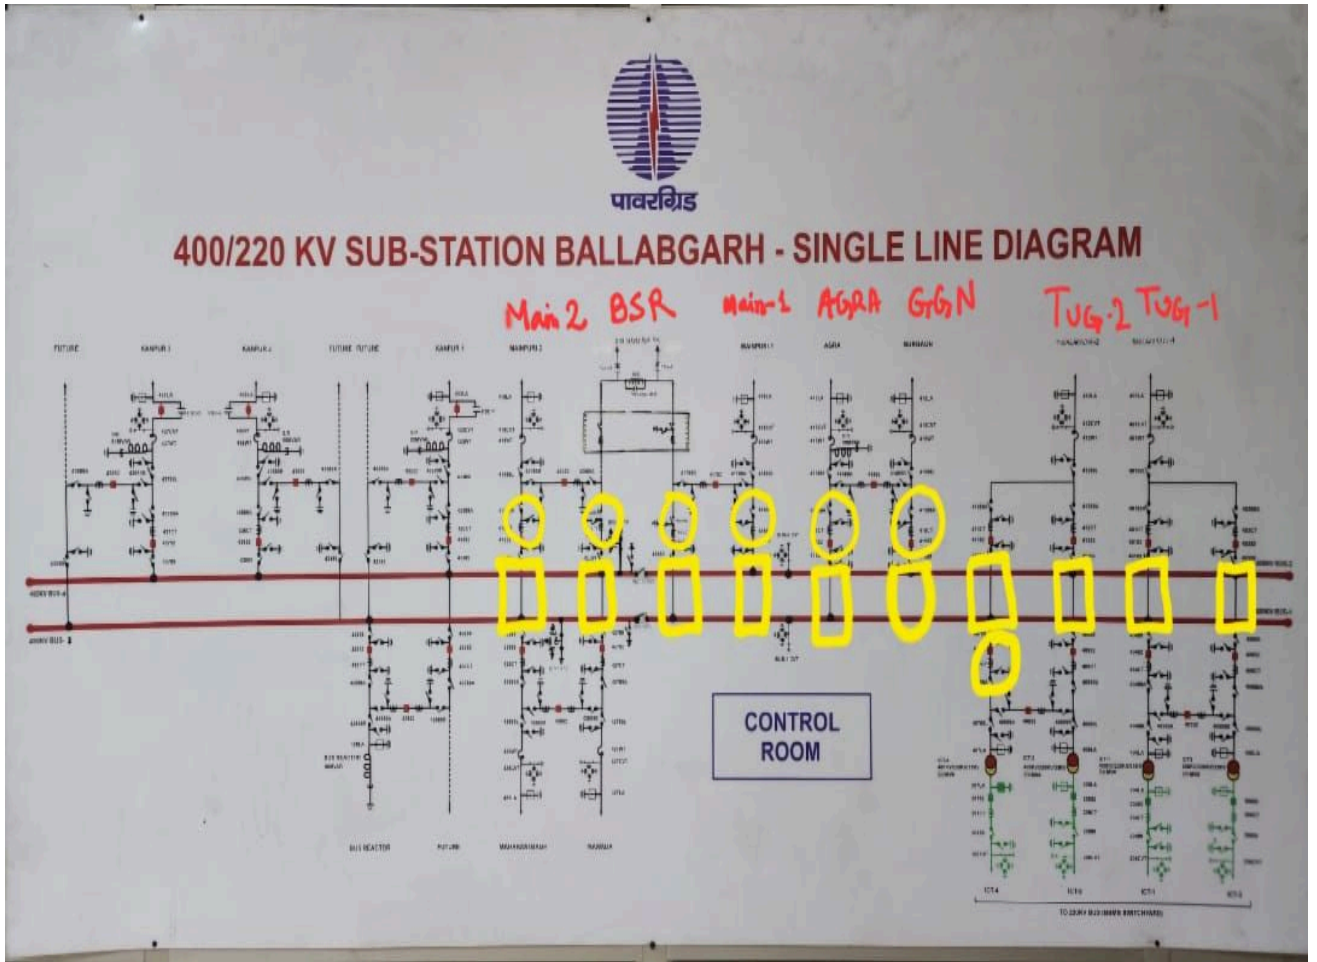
पावरग्रिड

400/220 KV SUB-STATION BALLABGARH - SINGLE LINE DIAGRAM

Main 2 BSR Main-1 AGRA GGN Tug-2 Tug-1

FUTURE KANPUR I KANPUR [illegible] FUTURE FUTURE KANPUR I MAINPURI 2 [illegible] MAINPURI 1 AGRA GURGAON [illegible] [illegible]

400KV BUS-I

400KV BUS-II

CONTROL ROOM

BUS REACTOR FUTURE MAHARANIBAGH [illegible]

ICT-4 ICT-3 ICT-1 ICT-2

TO 220KV BUS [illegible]